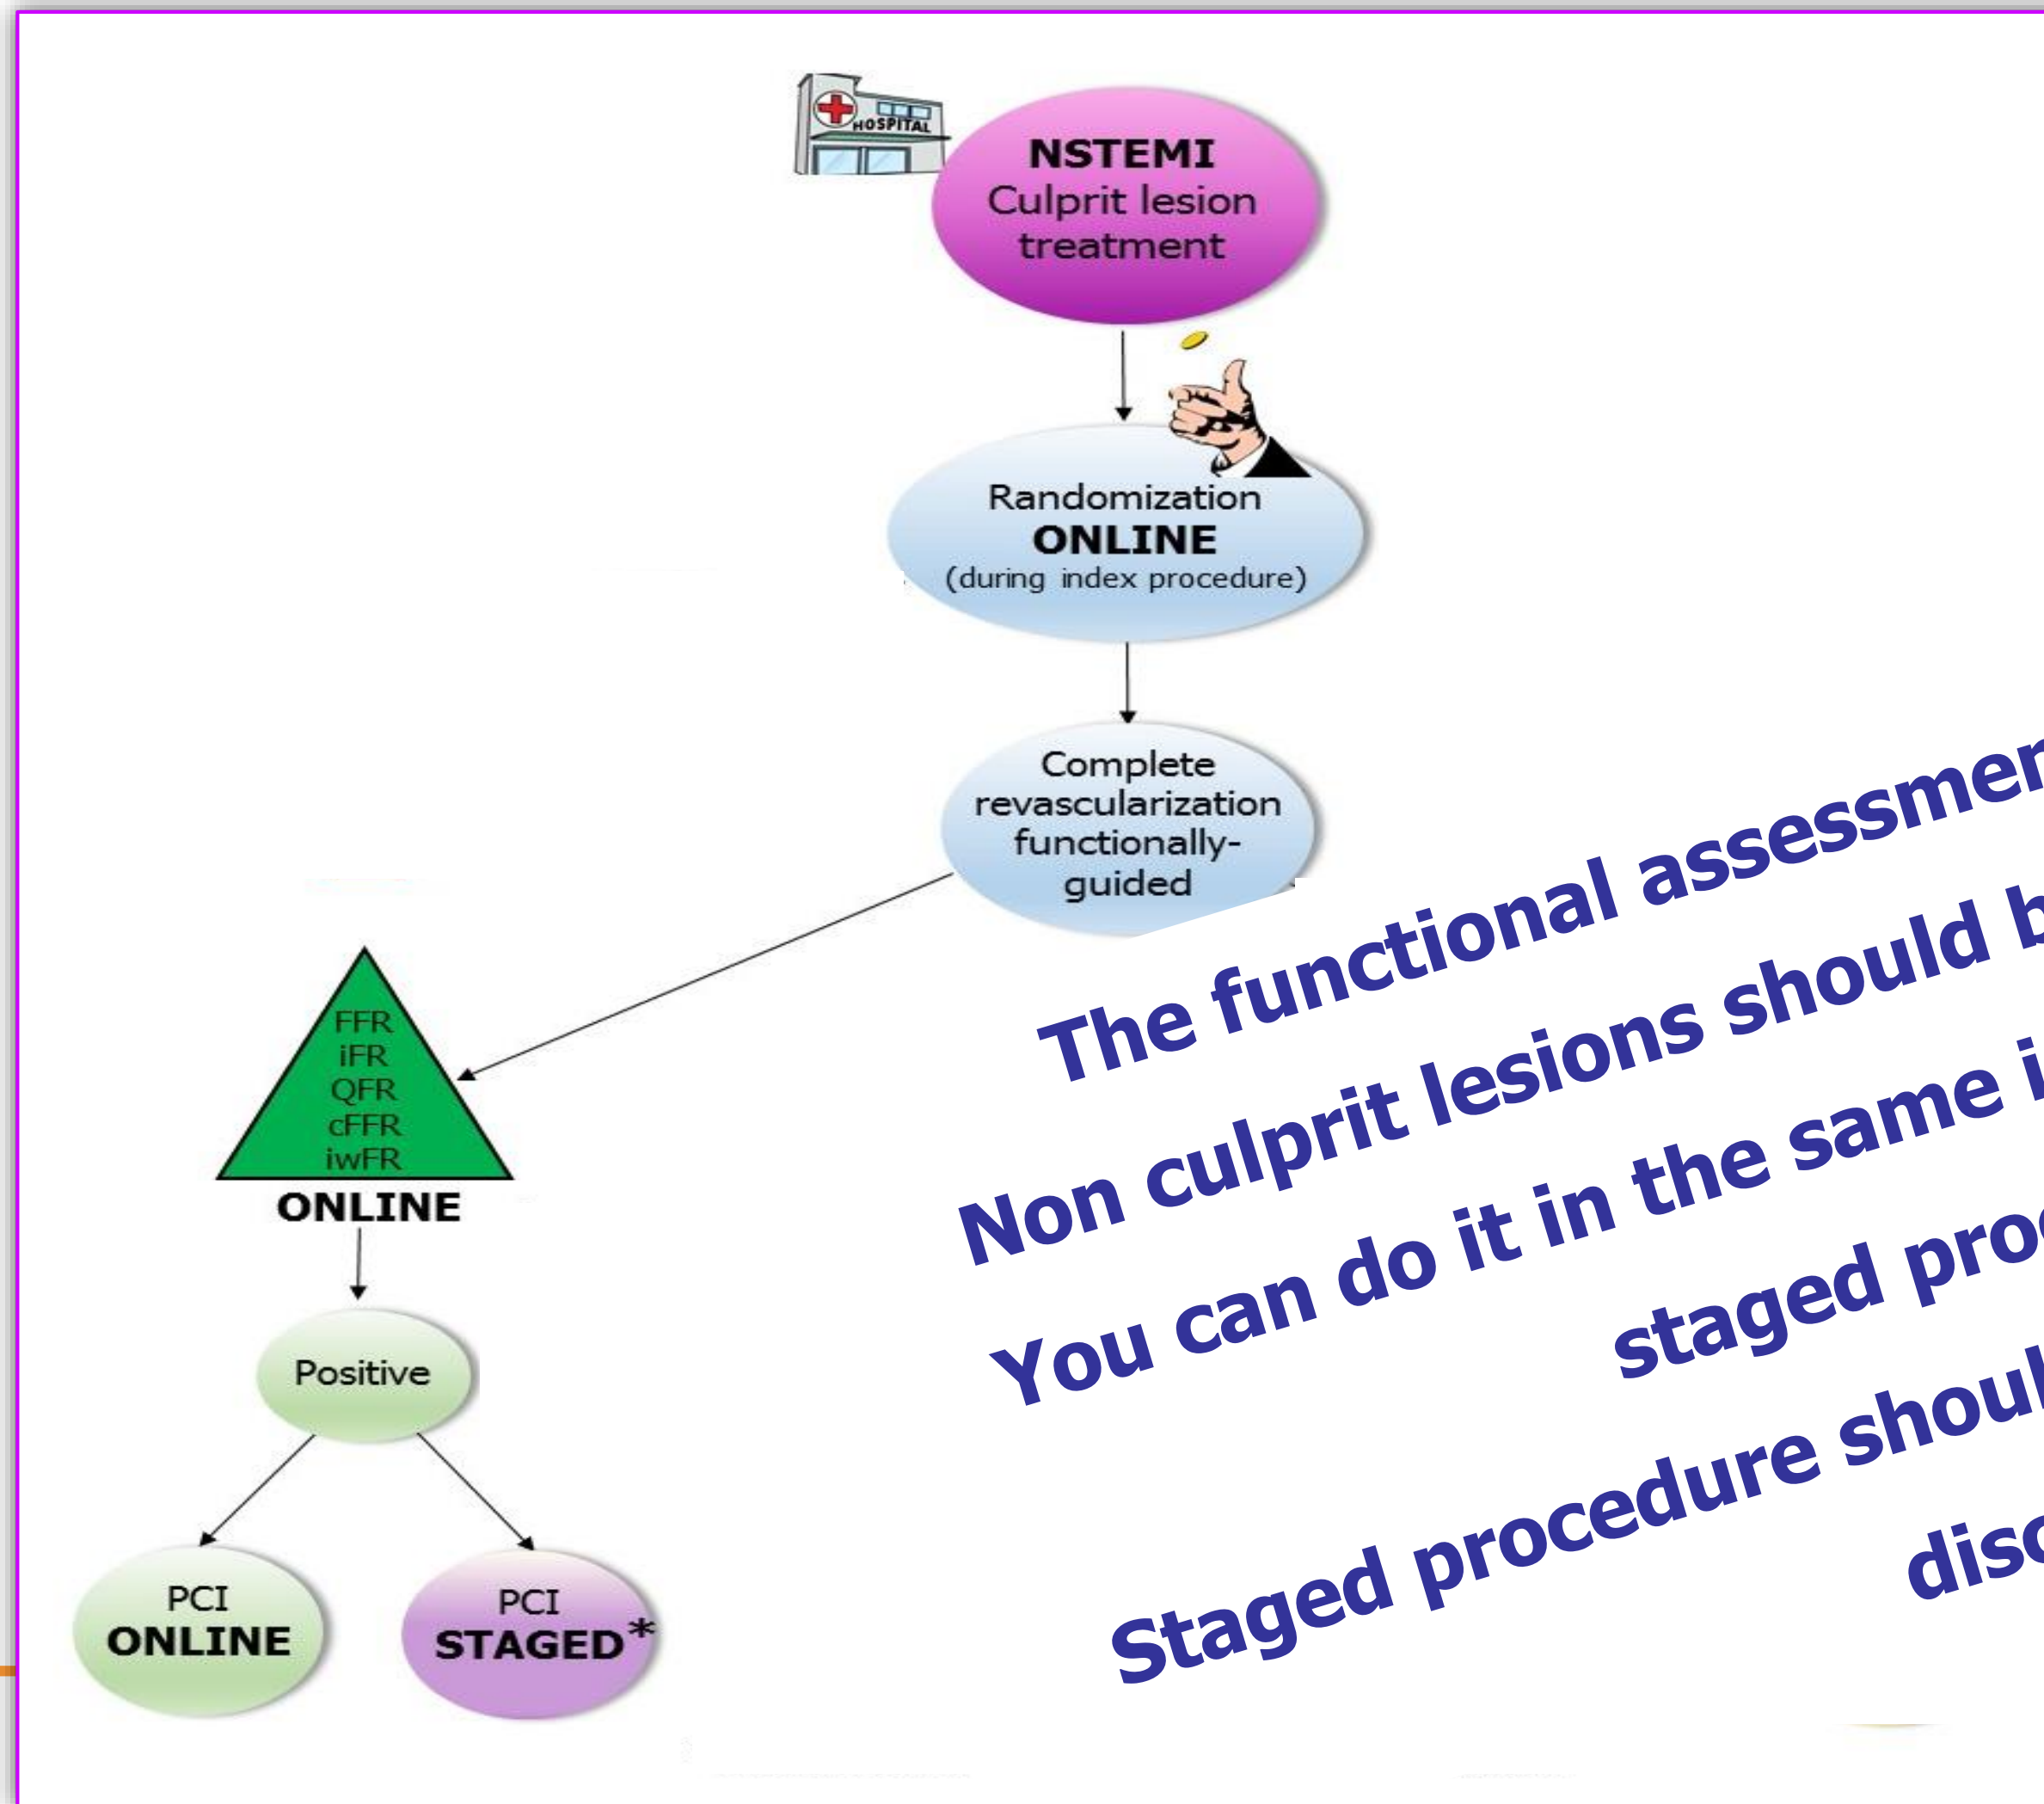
HOSPITAL

NSTEMI
Culprit lesion treatment

Randomization
ONLINE
(during index procedure)

Complete revascularization functionally-guided

FFR
iFR
QFR
cFFR
iwFR
ONLINE

Positive

PCI
ONLINE

PCI
STAGED*

The functional assessmen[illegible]
Non culprit lesions should b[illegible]
You can do it in the same i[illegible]
staged pro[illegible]
Staged procedure shoul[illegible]
disc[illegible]